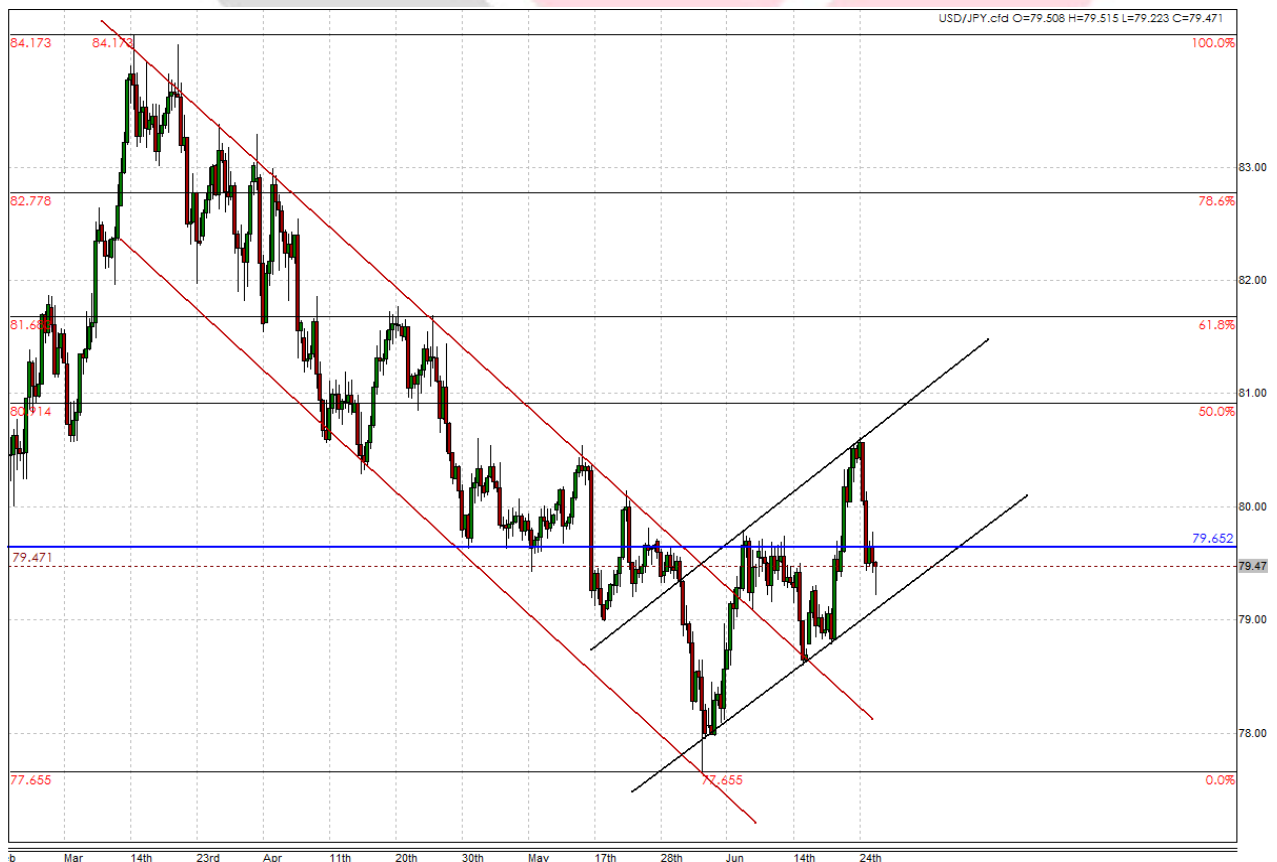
USD/JPY.cfd O=79.508 H=79.515 L=79.223 C=79.471

84.173
84.173
100.0%
83.00
82.778
78.6%
82.00
81.68
61.8%
81.00
80.914
50.0%
80.00
79.652
79.471
79.47
79.00
78.00
77.655
77.655
0.0%

b
Mar
14th
23rd
Apr
11th
20th
30th
May
17th
28th
Jun
14th
24th